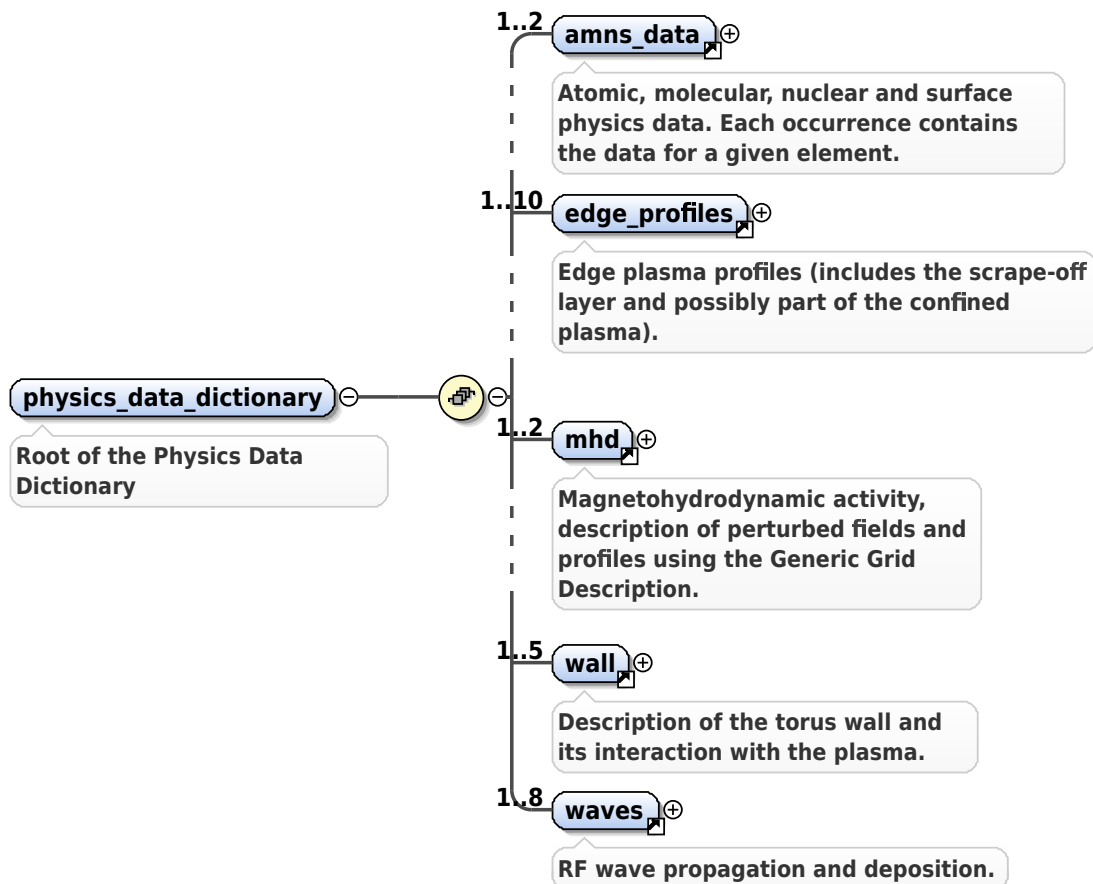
physics_data_dictionary

Root of the Physics Data Dictionary

1..2 amns_data

Atomic, molecular, nuclear and surface physics data. Each occurrence contains the data for a given element.

1..10 edge_profiles

Edge plasma profiles (includes the scrape-off layer and possibly part of the confined plasma).

1..2 mhd

Magnetohydrodynamic activity, description of perturbed fields and profiles using the Generic Grid Description.

1..5 wall

Description of the torus wall and its interaction with the plasma.

1..8 waves

RF wave propagation and deposition.